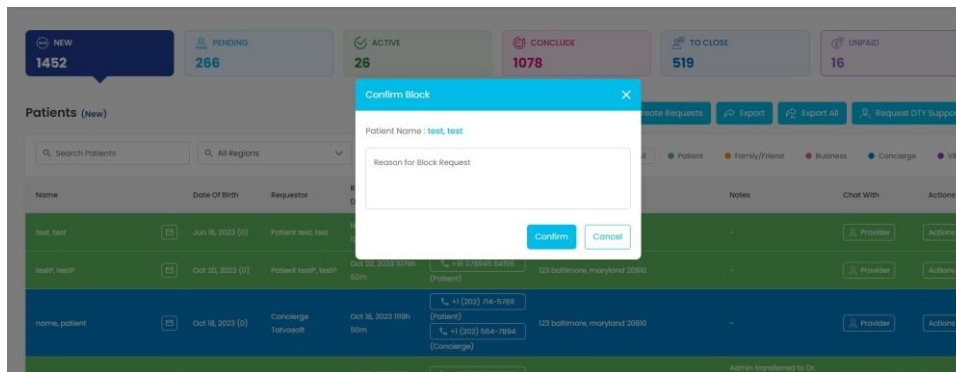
NEW
1452

PENDING
266

ACTIVE
26

CONCLUDE
1078

TO CLOSE
519

UNPAID
16

Patients (New)

reate Requests
Export
Export All
Request DTY Suppo

Search Patients
All Regions

Patient
Family/Friend
Business
Concierge
VI

| Name | Date Of Birth | Requestor | R D | | | Notes | Chat With | Actions |
|---|---|---|---|---|---|---|---|---|
| test, test | Jun 16, 2023 (0) | Patient test, test | | | | - | Provider | Actions |
| testP, testP | Oct 20, 2023 (0) | Patient testP, testP | Oct 20, 2023 10:16h 53m | +91 076945 54456 (Patient) | 123 baltimore, maryland 20810 | - | Provider | Actions |
| name, patient | Oct 18, 2023 (0) | Concierge Tatvasoft | Oct 18, 2023 11:15h 50m | +1 (202) 714-5789 (Patient) +1 (202) 564-7894 (Concierge) | 123 baltimore, maryland 20810 | - | Provider | Actions |
| | | | | | | Admin transferred to Dr. | | |

Confirm Block

Patient Name : test, test

Reason for Block Request

Confirm
Cancel